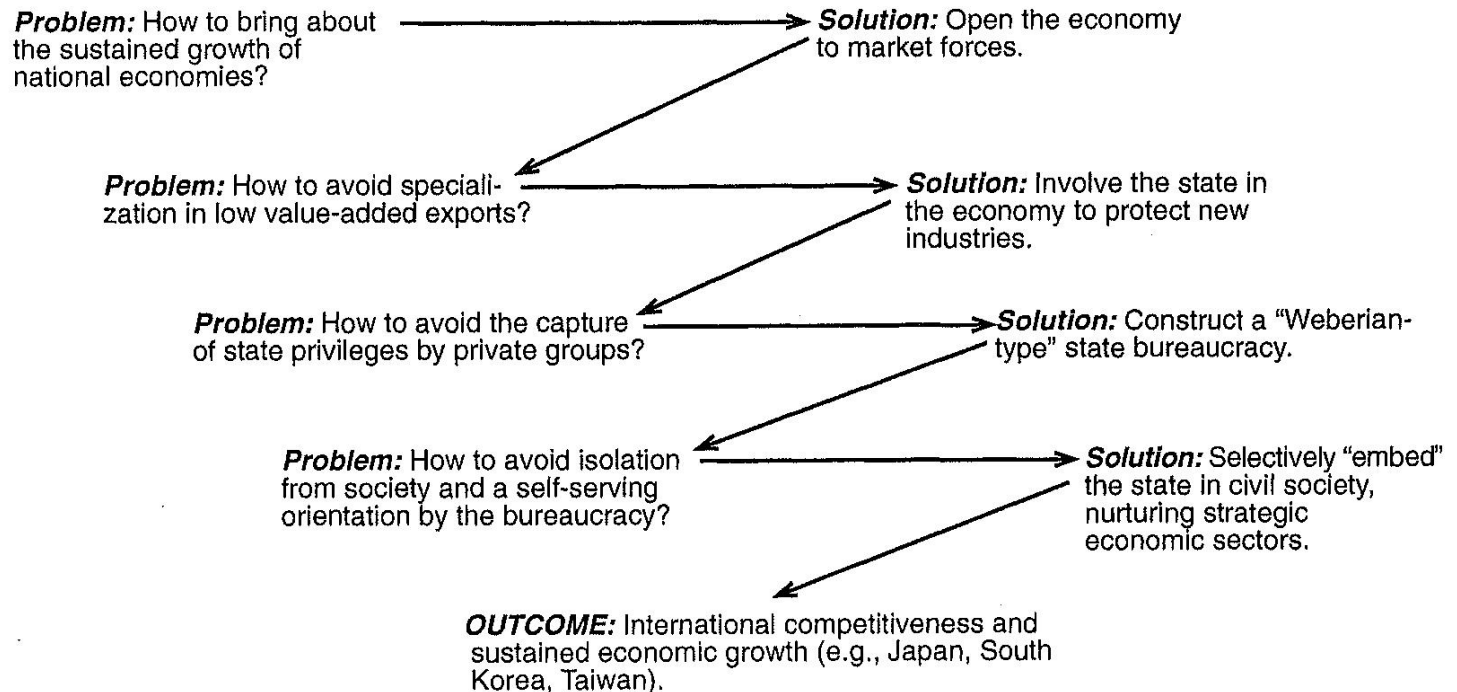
**Problem:** How to bring about the sustained growth of national economies?

**Solution:** Open the economy to market forces.

**Problem:** How to avoid specialization in low value-added exports?

**Solution:** Involve the state in the economy to protect new industries.

**Problem:** How to avoid the capture of state privileges by private groups?

**Solution:** Construct a "Weberian-type" state bureaucracy.

**Problem:** How to avoid isolation from society and a self-serving orientation by the bureaucracy?

**Solution:** Selectively "embed" the state in civil society, nurturing strategic economic sectors.

**OUTCOME:** International competitiveness and sustained economic growth (e.g., Japan, South Korea, Taiwan).